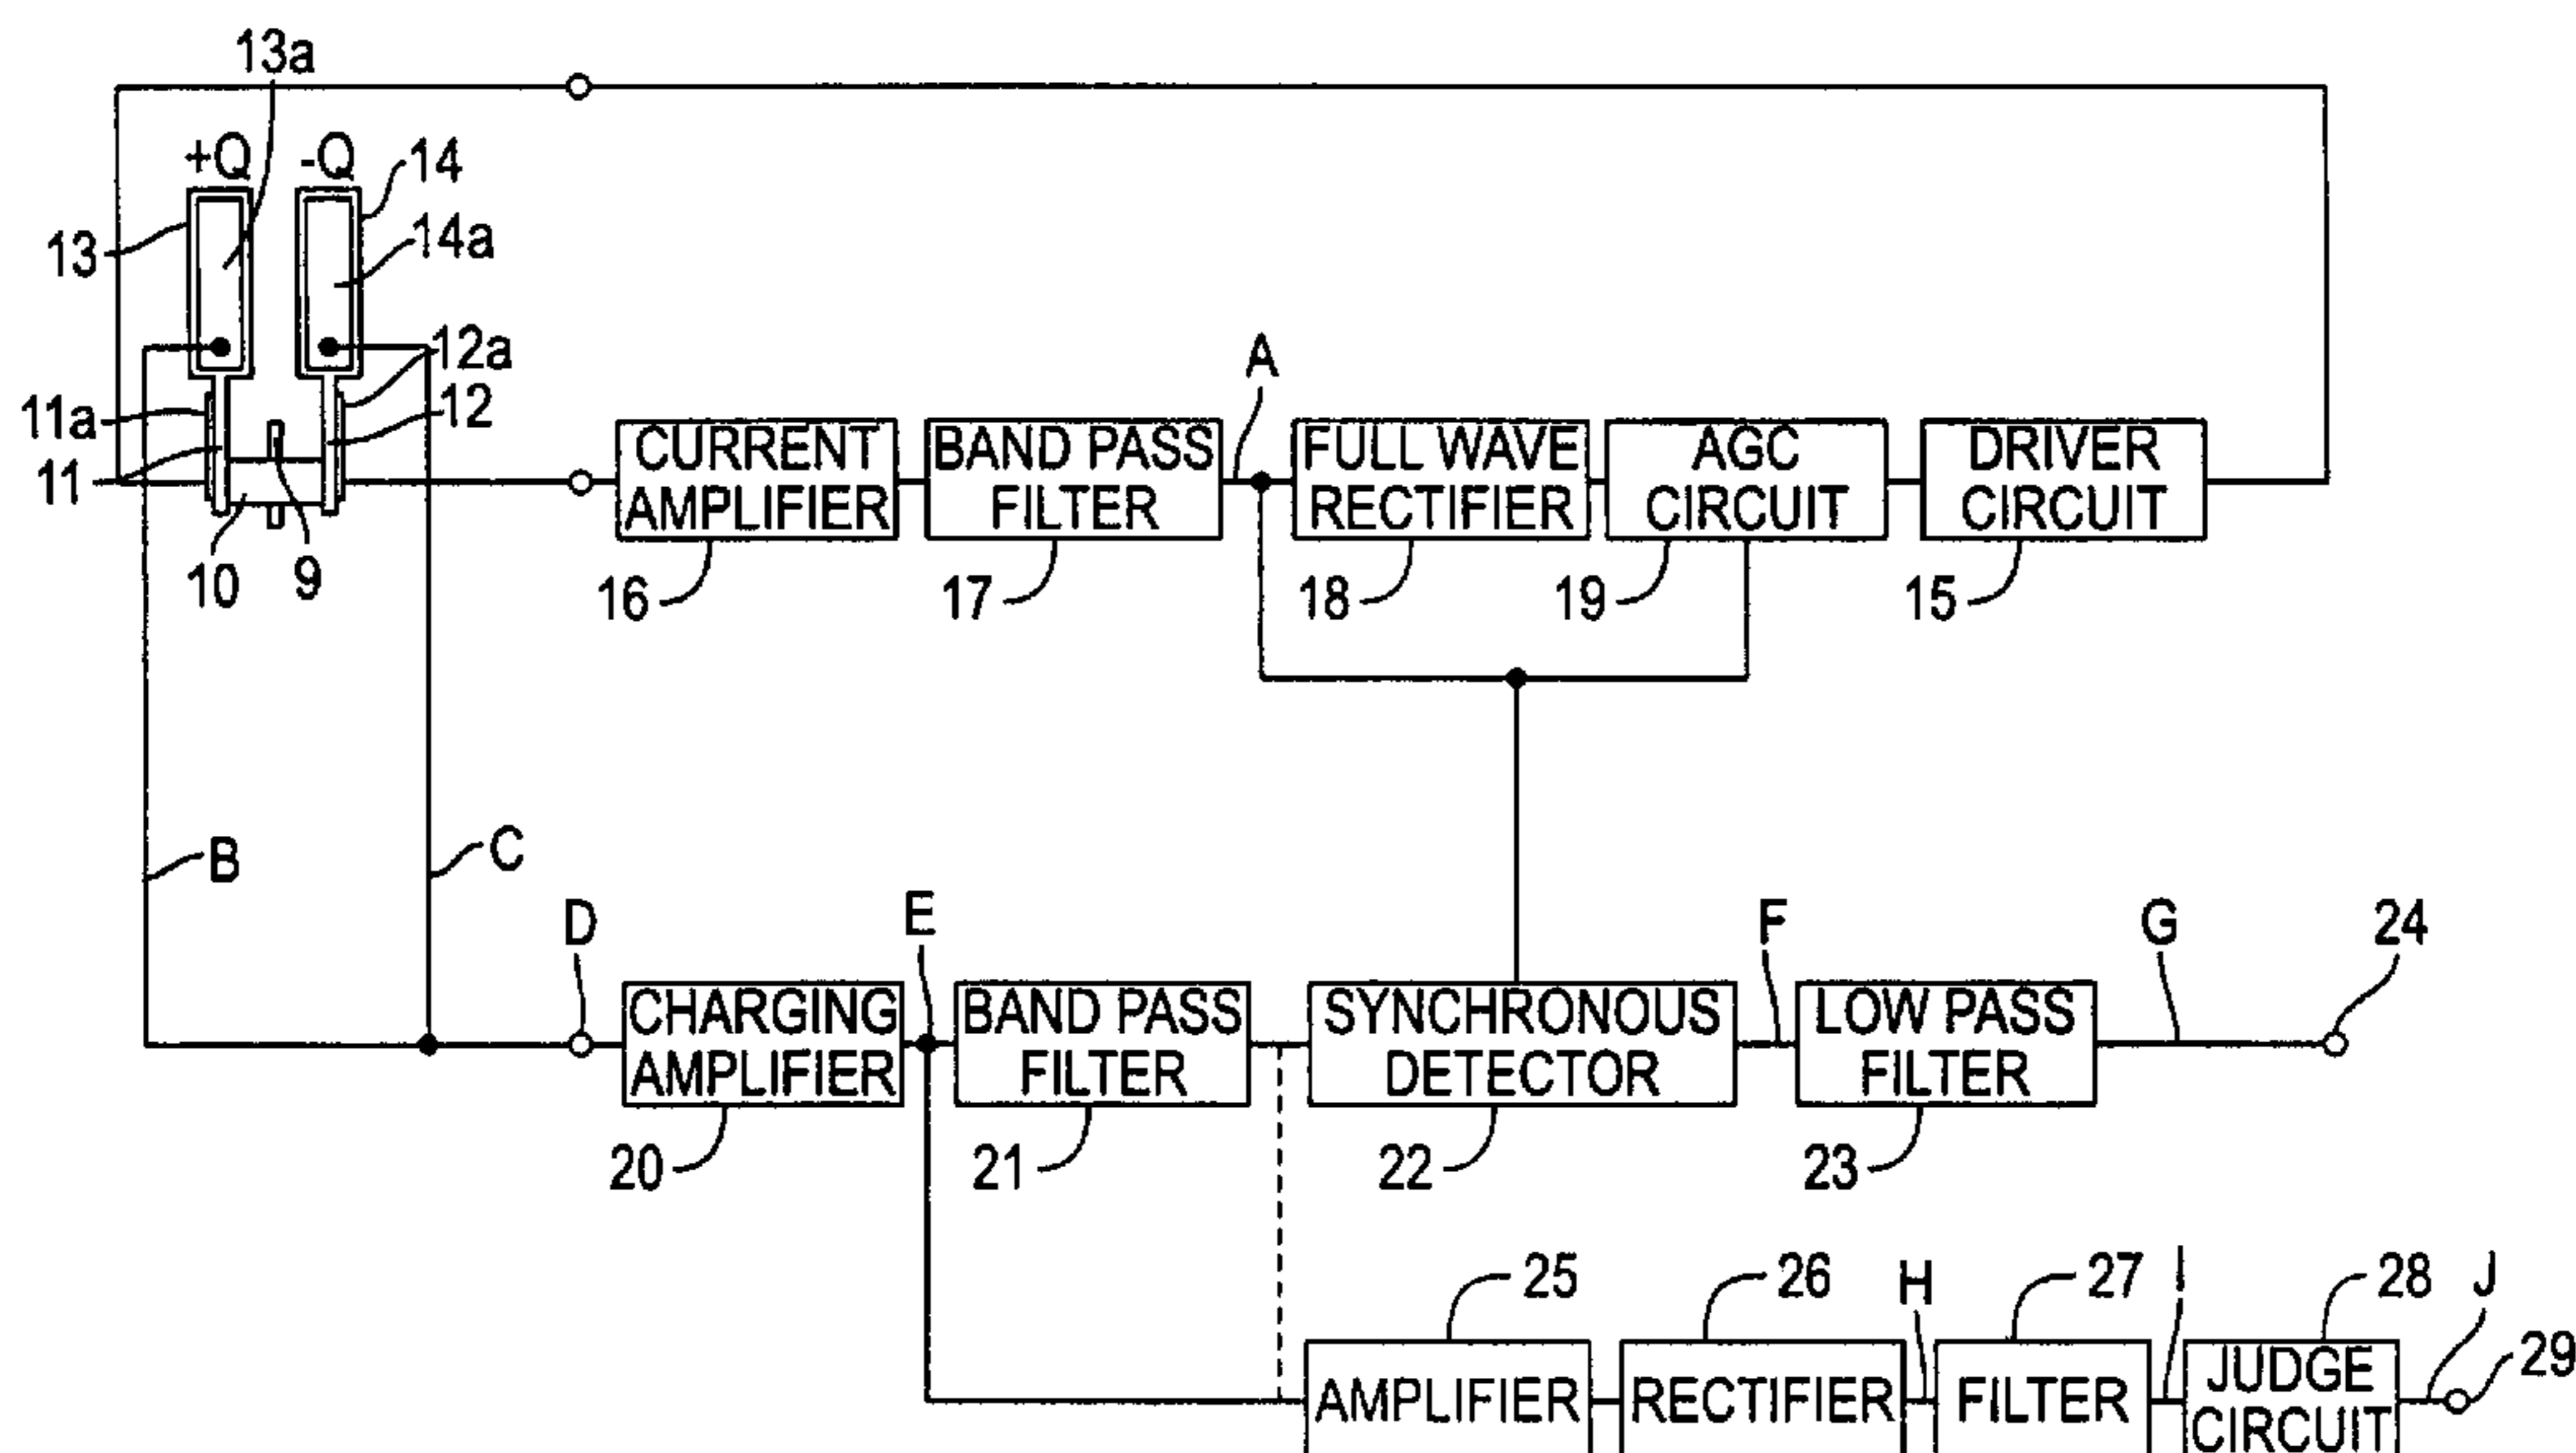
13a
+Q
-Q
14
13
14a
12a
11a
12
11
10
9
A
CURRENT AMPLIFIER
BAND PASS FILTER
FULL WAVE RECTIFIER
AGC CIRCUIT
DRIVER CIRCUIT
16
17
18
19
15
B
C
D
E
F
G
24
CHARGING AMPLIFIER
BAND PASS FILTER
SYNCHRONOUS DETECTOR
LOW PASS FILTER
20
21
22
23
25
26
H
27
I
28
J
29
AMPLIFIER
RECTIFIER
FILTER
JUDGE CIRCUIT